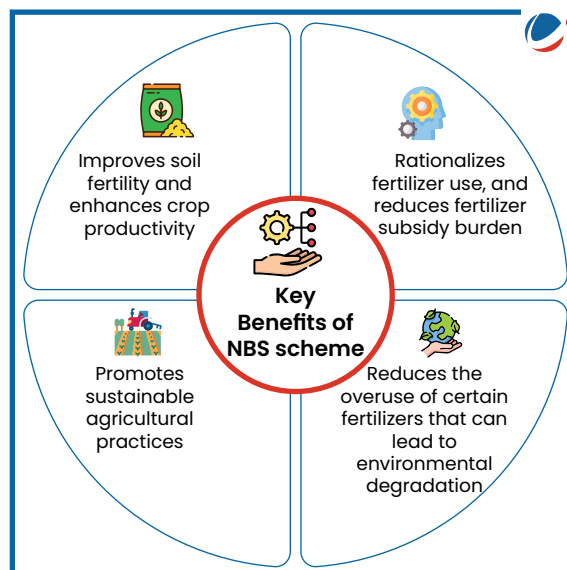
Improves soil fertility and enhances crop productivity

Rationalizes fertilizer use, and reduces fertilizer subsidy burden

Key Benefits of NBS scheme

Promotes sustainable agricultural practices

Reduces the overuse of certain fertilizers that can lead to environmental degradation